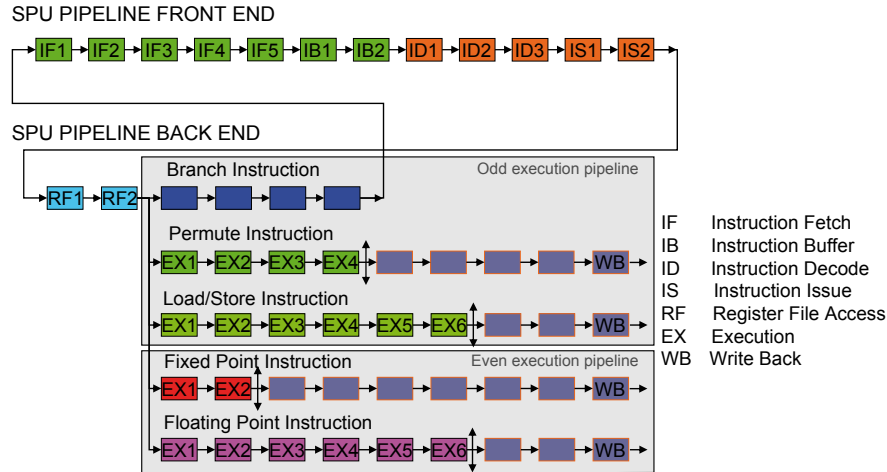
SPU PIPELINE FRONT END

IF1 IF2 IF3 IF4 IF5 IB1 IB2 ID1 ID2 ID3 IS1 IS2

SPU PIPELINE BACK END

RF1 RF2

Branch Instruction

Odd execution pipeline

Permute Instruction

EX1 EX2 EX3 EX4 WB

Load/Store Instruction

EX1 EX2 EX3 EX4 EX5 EX6 WB

Fixed Point Instruction

Even execution pipeline

EX1 EX2 WB

Floating Point Instruction

EX1 EX2 EX3 EX4 EX5 EX6 WB

IF Instruction Fetch
IB Instruction Buffer
ID Instruction Decode
IS Instruction Issue
RF Register File Access
EX Execution
WB Write Back